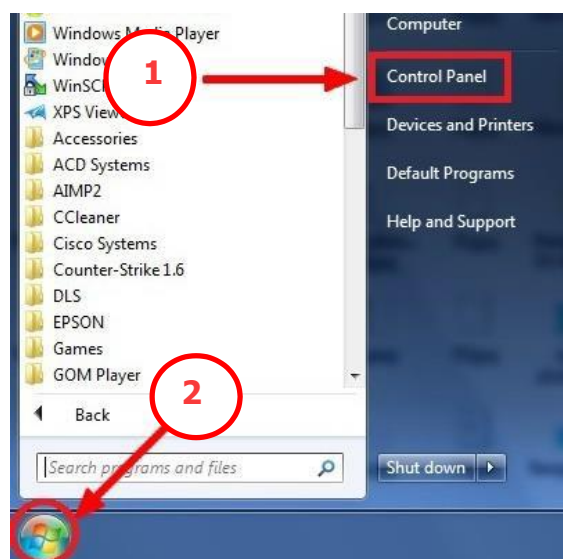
Windows Media Player
Window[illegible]
WinSC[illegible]
XPS View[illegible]
Accessories
ACD Systems
AIMP2
CCleaner
Cisco Systems
Counter-Strike 1.6
DLS
EPSON
Games
GOM Player
Back
Search programs and files

1
2

Computer
Control Panel
Devices and Printers
Default Programs
Help and Support
Shut down